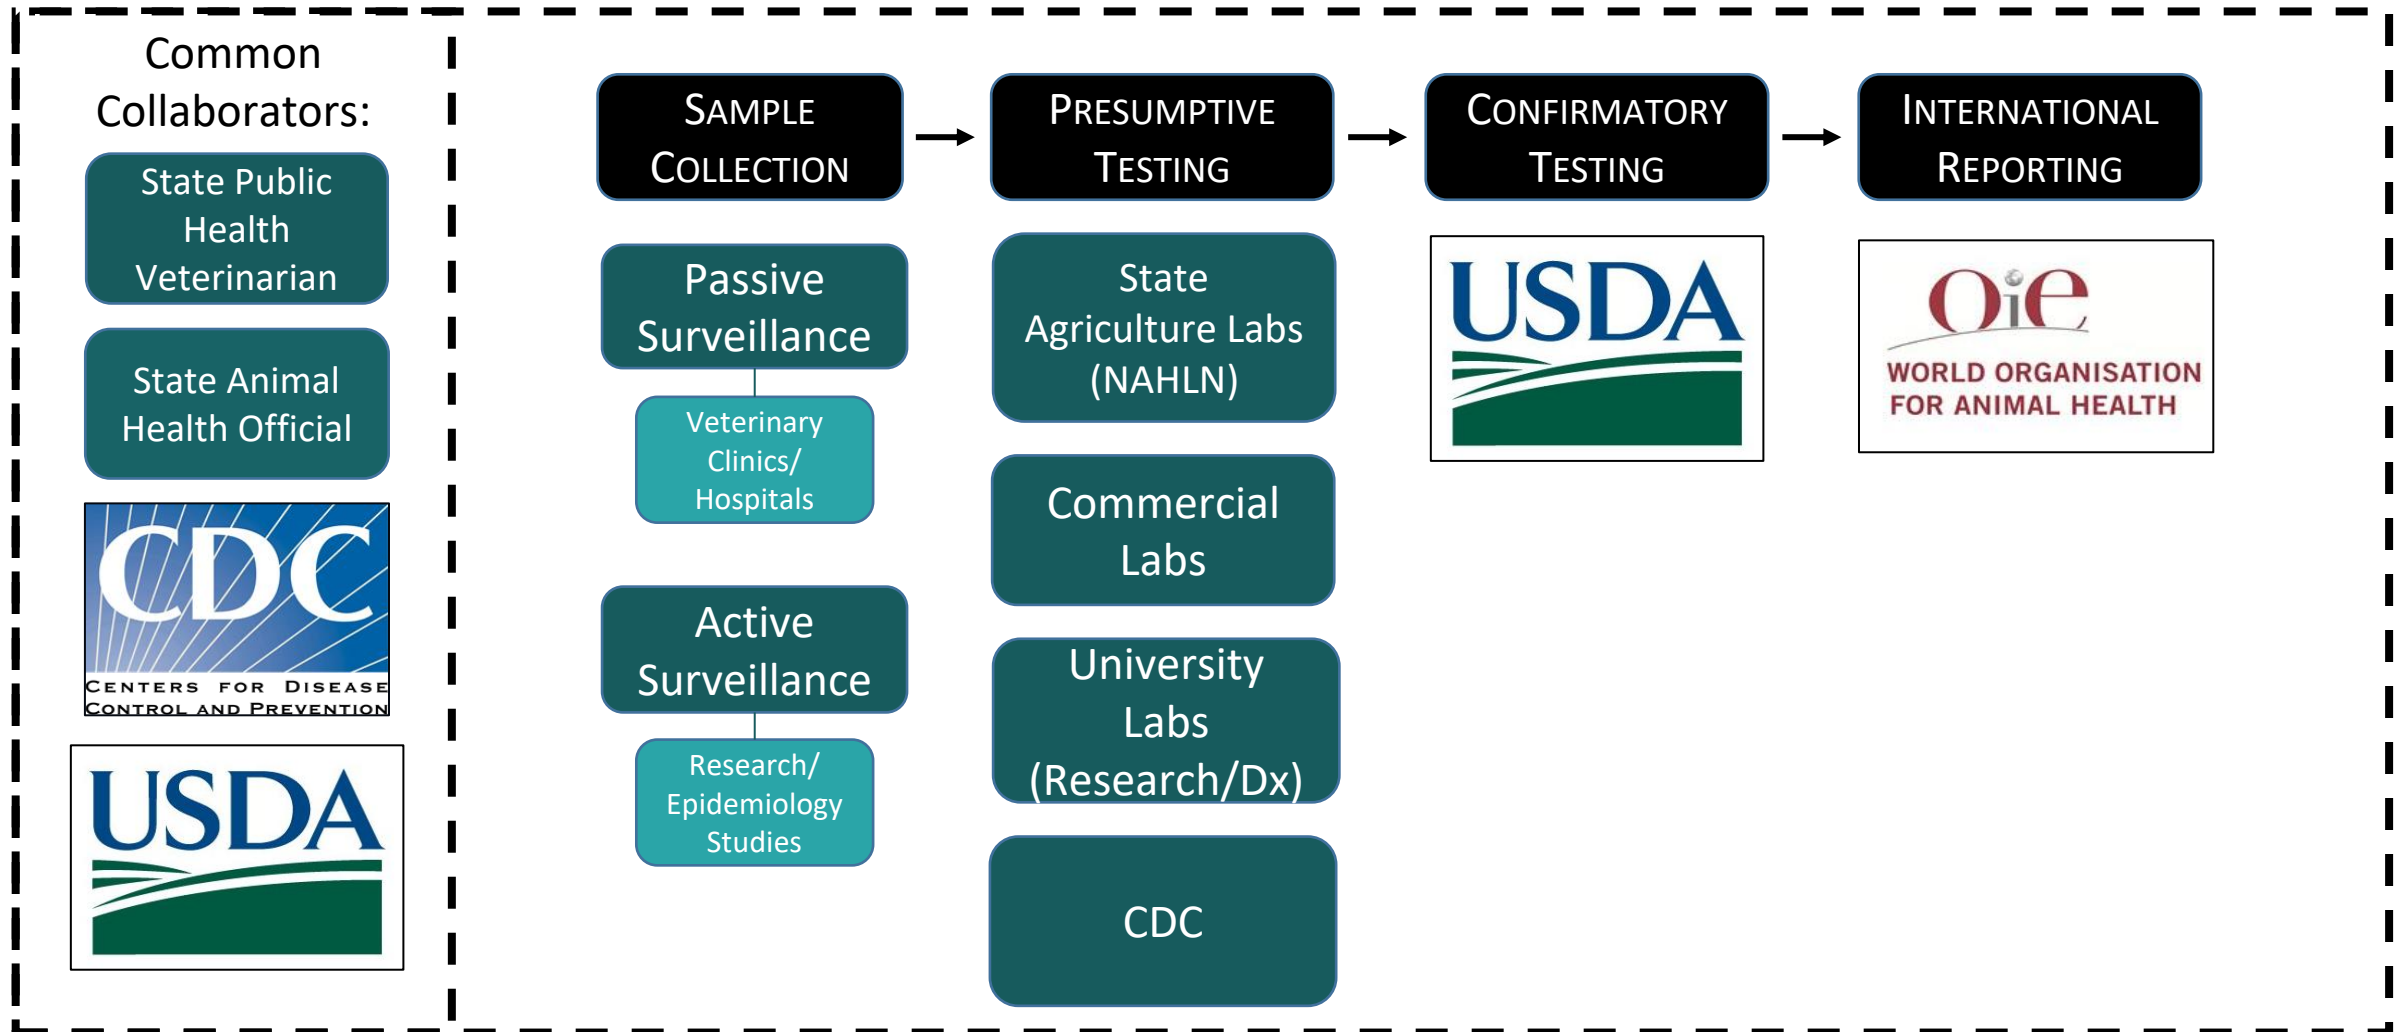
Common Collaborators:

State Public Health Veterinarian

State Animal Health Official

CDC
CENTERS FOR DISEASE CONTROL AND PREVENTION

USDA

SAMPLE COLLECTION

Passive Surveillance

Veterinary Clinics/ Hospitals

Active Surveillance

Research/ Epidemiology Studies

PRESUMPTIVE TESTING

State Agriculture Labs (NAHLN)

Commercial Labs

University Labs (Research/Dx)

CDC

CONFIRMATORY TESTING

USDA

INTERNATIONAL REPORTING

OIE
WORLD ORGANISATION FOR ANIMAL HEALTH